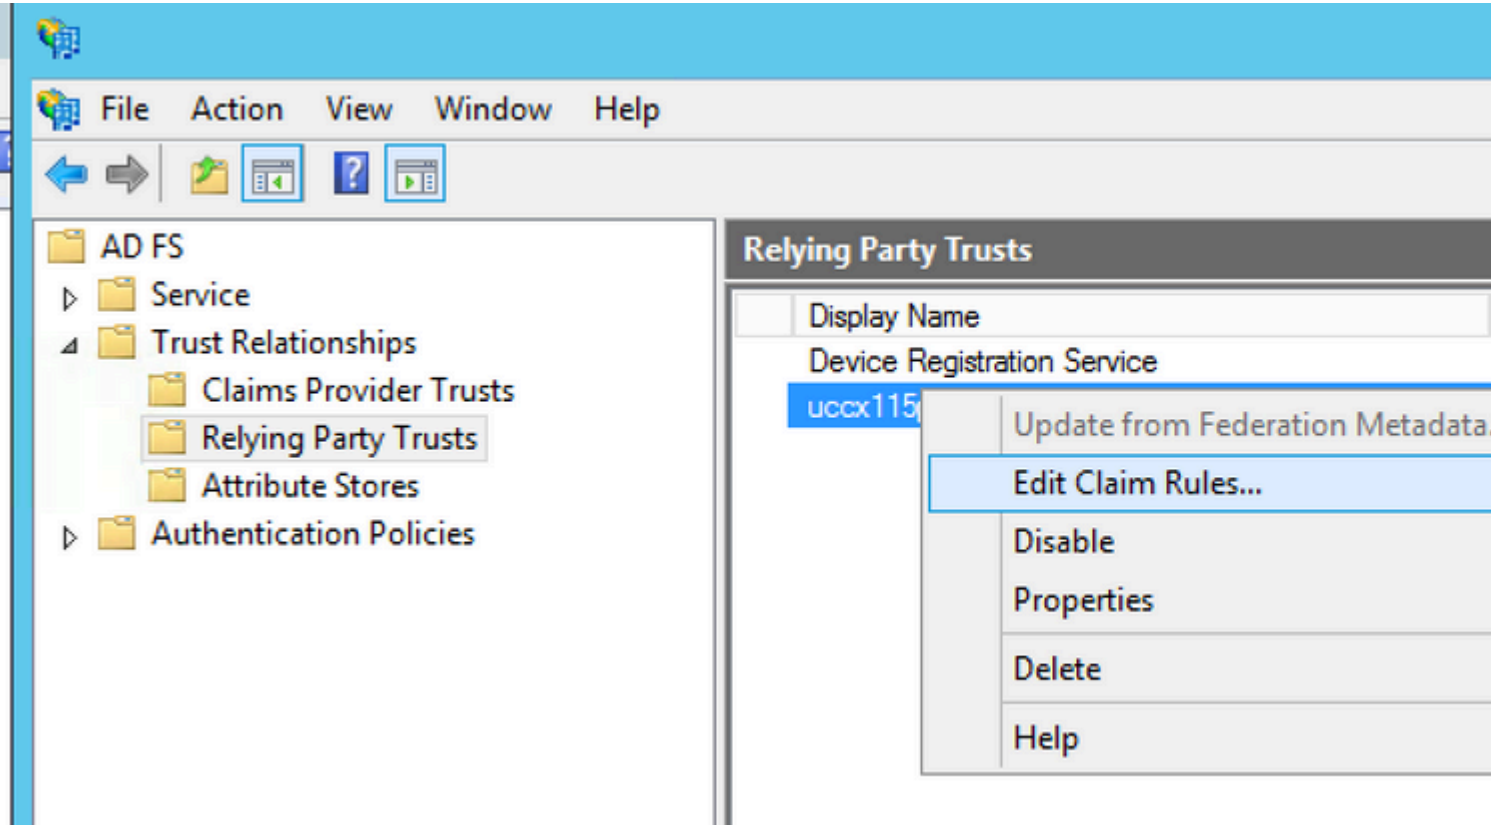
File Action View Window Help

AD FS
Service
Trust Relationships
Claims Provider Trusts
Relying Party Trusts
Attribute Stores
Authentication Policies

Relying Party Trusts

| Display Name |
|---|
| Device Registration Service |
| uccx115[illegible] |

Update from Federation Metadata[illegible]
Edit Claim Rules...
Disable
Properties
Delete
Help